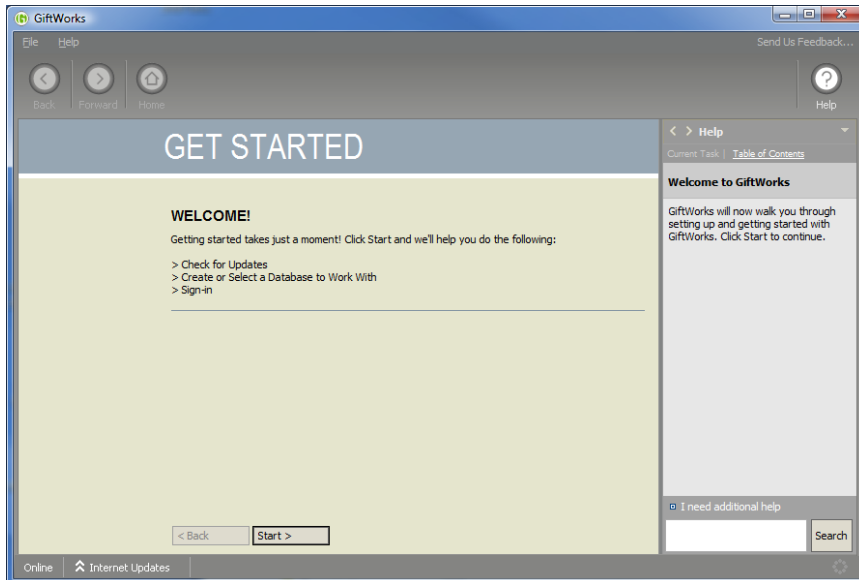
GiftWorks

File Help

Send Us Feedback...

Back Forward Home

Help

GET STARTED

WELCOME!

Getting started takes just a moment! Click Start and we'll help you do the following:

> Check for Updates
> Create or Select a Database to Work With
> Sign-in

< Back Start >

Help

Current Task | Table of Contents

Welcome to GiftWorks

GiftWorks will now walk you through setting up and getting started with GiftWorks. Click Start to continue.

I need additional help

Search

Online Internet Updates